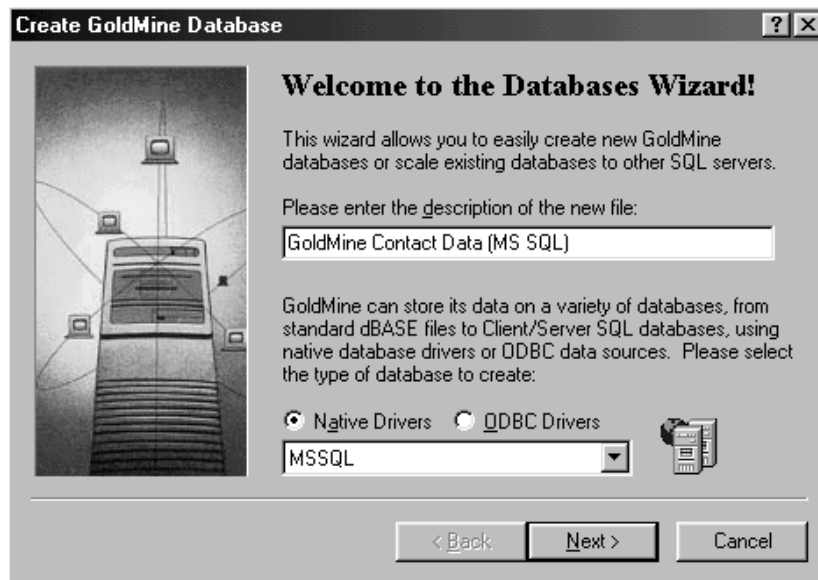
Create GoldMine Database

?

Welcome to the Databases Wizard!

This wizard allows you to easily create new GoldMine databases or scale existing databases to other SQL servers.

Please enter the description of the new file:

GoldMine Contact Data (MS SQL)

GoldMine can store its data on a variety of databases, from standard dBASE files to Client/Server SQL databases, using native database drivers or ODBC data sources. Please select the type of database to create:

Native Drivers

ODBC Drivers

MSSQL

< Back

Next >

Cancel